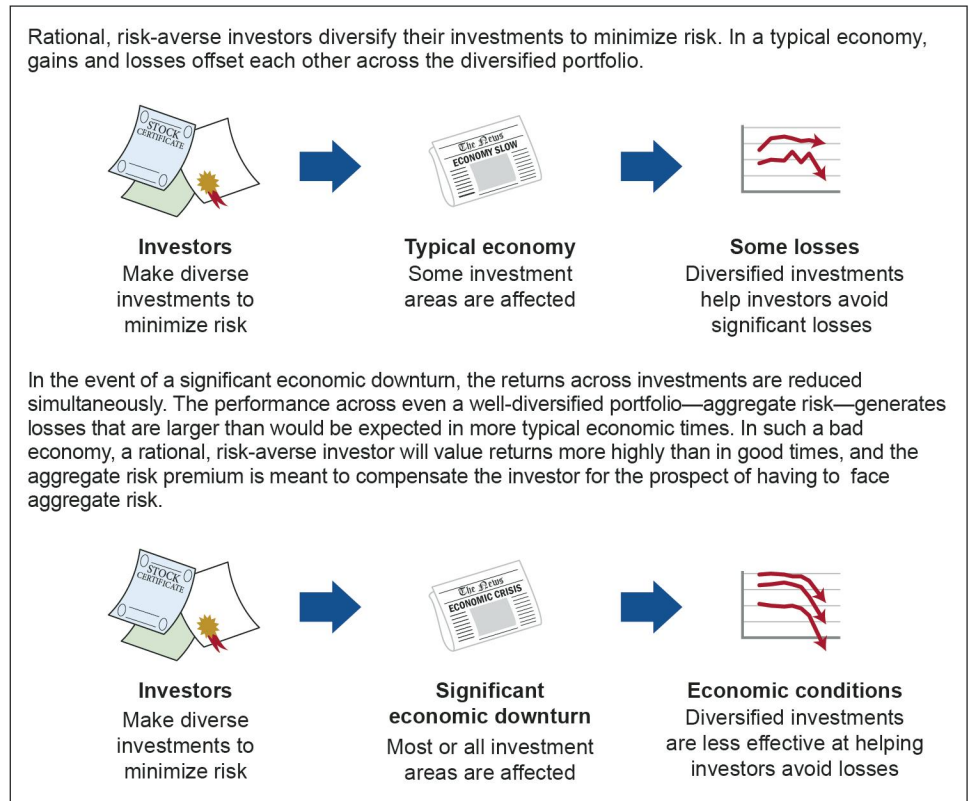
Rational, risk-averse investors diversify their investments to minimize risk. In a typical economy, gains and losses offset each other across the diversified portfolio.

STOCK CERTIFICATE

The News
ECONOMY SLOW

**Investors**
Make diverse investments to minimize risk

**Typical economy**
Some investment areas are affected

**Some losses**
Diversified investments help investors avoid significant losses

In the event of a significant economic downturn, the returns across investments are reduced simultaneously. The performance across even a well-diversified portfolio—aggregate risk—generates losses that are larger than would be expected in more typical economic times. In such a bad economy, a rational, risk-averse investor will value returns more highly than in good times, and the aggregate risk premium is meant to compensate the investor for the prospect of having to face aggregate risk.

STOCK CERTIFICATE

The News
ECONOMIC CRISIS

**Investors**
Make diverse investments to minimize risk

**Significant economic downturn**
Most or all investment areas are affected

**Economic conditions**
Diversified investments are less effective at helping investors avoid losses